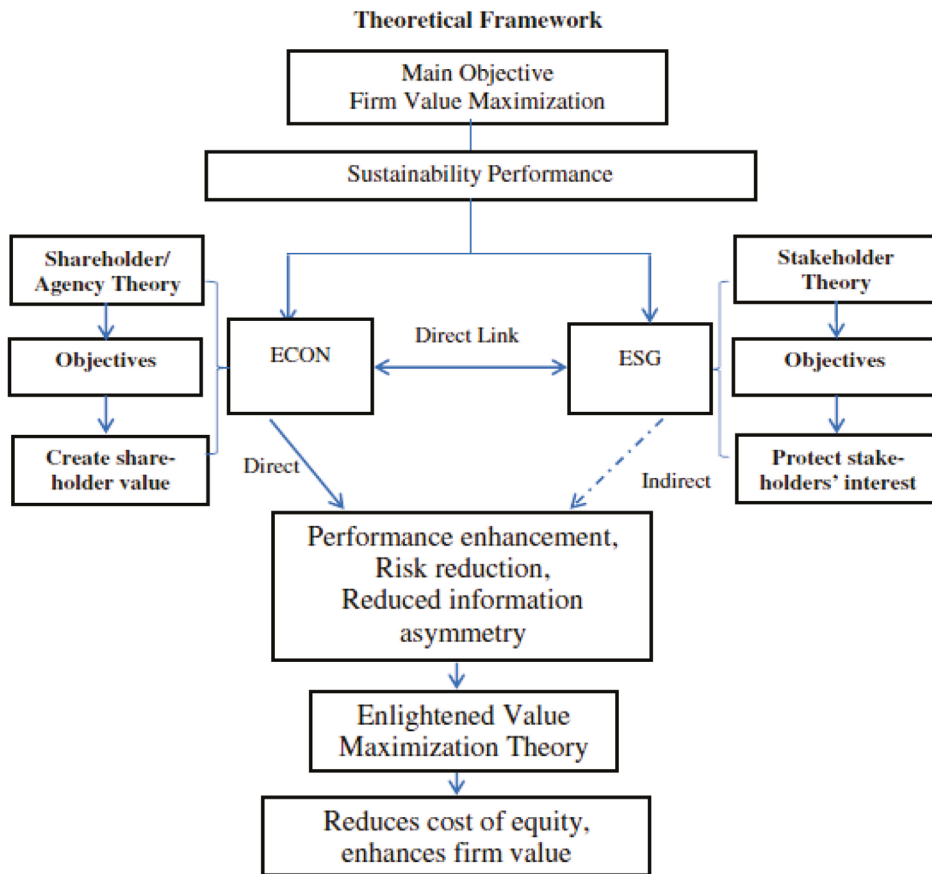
Theoretical Framework

Main Objective
Firm Value Maximization

Sustainability Performance

Shareholder/ Agency Theory

Objectives

Create shareholder value

ECON

Direct Link

ESG

Stakeholder Theory

Objectives

Protect stakeholders' interest

Direct

Indirect

Performance enhancement, Risk reduction, Reduced information asymmetry

Enlightened Value Maximization Theory

Reduces cost of equity, enhances firm value